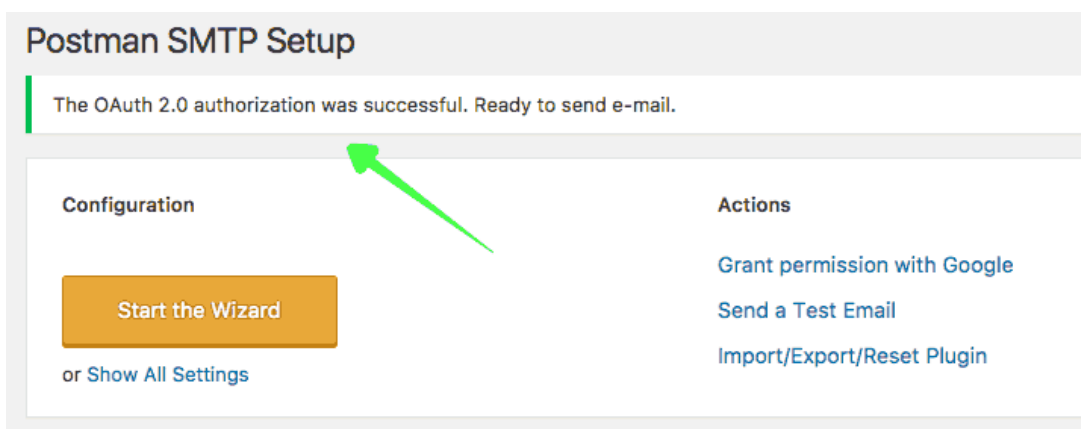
Postman SMTP Setup

The OAuth 2.0 authorization was successful. Ready to send e-mail.

Configuration

Start the Wizard

or Show All Settings

Actions

Grant permission with Google

Send a Test Email

Import/Export/Reset Plugin